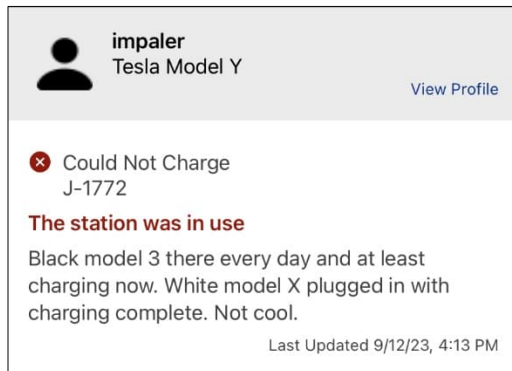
impaler
Tesla Model Y

View Profile

Could Not Charge
J-1772

The station was in use

Black model 3 there every day and at least charging now. White model X plugged in with charging complete. Not cool.

Last Updated 9/12/23, 4:13 PM